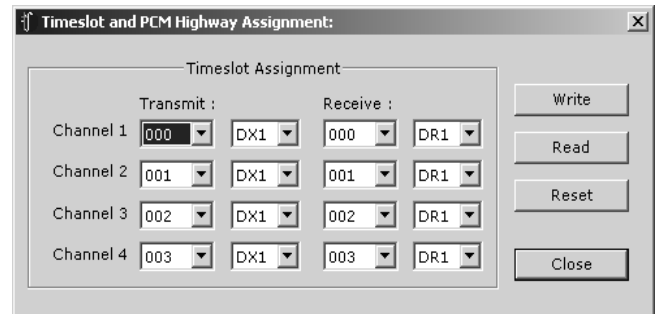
Timeslot and PCM Highway Assignment:

Timeslot Assignment

| | Transmit : | | Receive : | |
|---|---|---|---|---|
| Channel 1 | 000 | DX1 | 000 | DR1 |
| Channel 2 | 001 | DX1 | 001 | DR1 |
| Channel 3 | 002 | DX1 | 002 | DR1 |
| Channel 4 | 003 | DX1 | 003 | DR1 |

Write
Read
Reset
Close